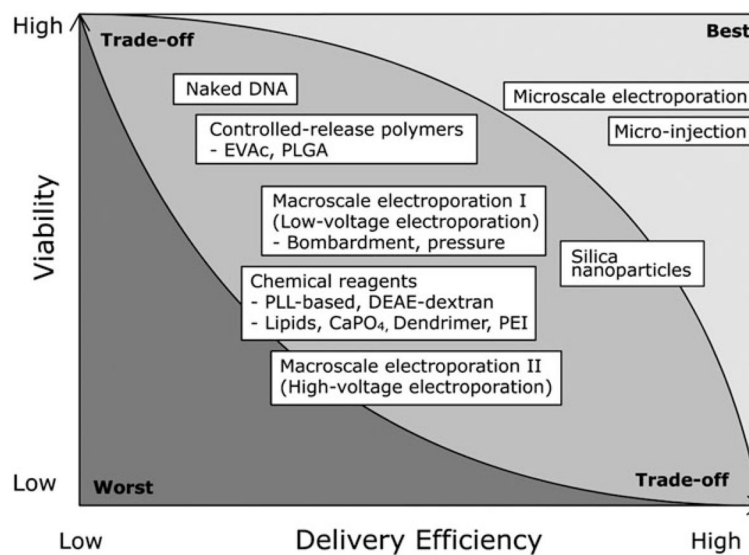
High

Trade-off

Best

Naked DNA

Microscale electroporation

Micro-injection

Controlled-release polymers
- EVAc, PLGA

Macroscale electroporation I
(Low-voltage electroporation)
- Bombardment, pressure

Silica nanoparticles

Chemical reagents
- PLL-based, DEAE-dextran
- Lipids, $CaPO_4$, Dendrimer, PEI

Macroscale electroporation II
(High-voltage electroporation)

Viability

Low

Worst

Trade-off

Low

Delivery Efficiency

High